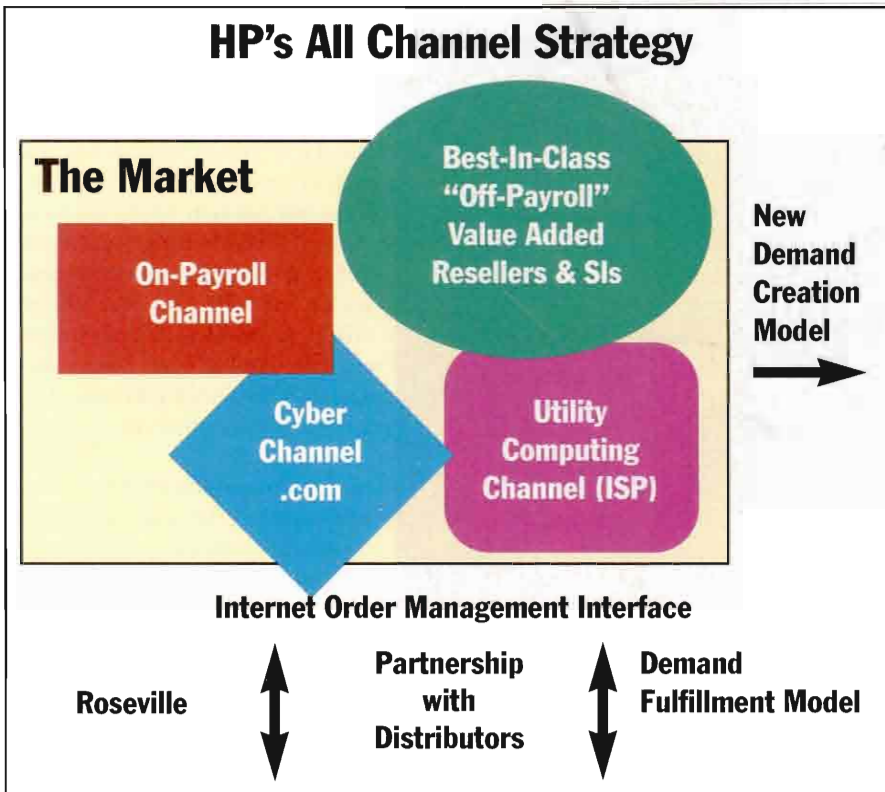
HP's All Channel Strategy

The Market

Best-In-Class "Off-Payroll" Value Added Resellers & SIs

New Demand Creation Model

On-Payroll Channel

Cyber Channel .com

Utility Computing Channel (ISP)

Internet Order Management Interface

Roseville

Partnership with Distributors

Demand Fulfillment Model